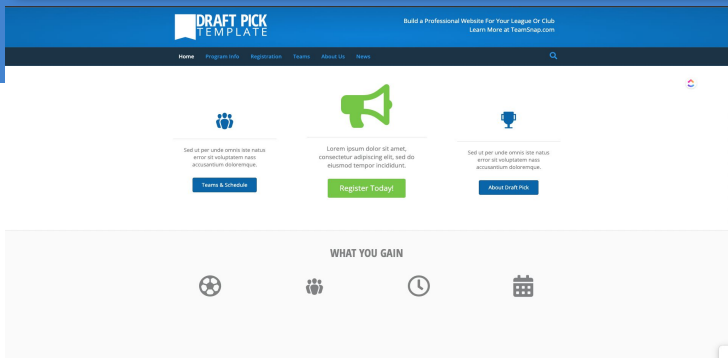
DRAFT PICK
TEMPLATE

Build a Professional Website For Your League Or Club
Learn More at TeamSnap.com

Home Program Info Registration Teams About Us News

Sed ut per unde omnis iste natus error sit voluptatem nass accusantium doloremque.

Teams & Schedule

Lorem ipsum dolor sit amet, consectetur adipiscing elit, sed do eiusmod tempor incididunt.

Register Today!

Sed ut per unde omnis iste natus error sit voluptatem nass accusantium doloremque.

About Draft Pick

WHAT YOU GAIN